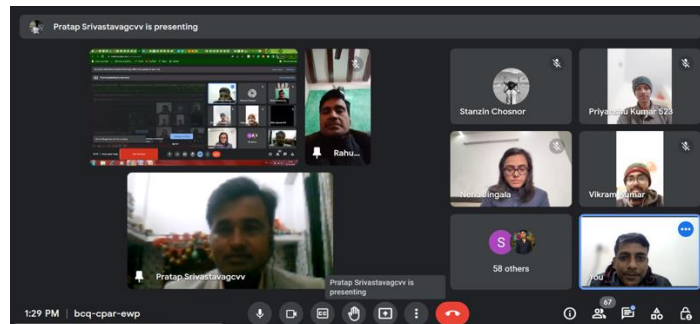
Pratap Srivastavagcvv is presenting

Rahu

Stanzin Chosnor

Priya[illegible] Kumar 523

Neha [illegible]ngala

Vikram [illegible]umar

S

58 others

You

Pratap Srivastavagcvv

Pratap Srivastavagcvv is presenting

1:29 PM | bcq-cpar-ewp

67